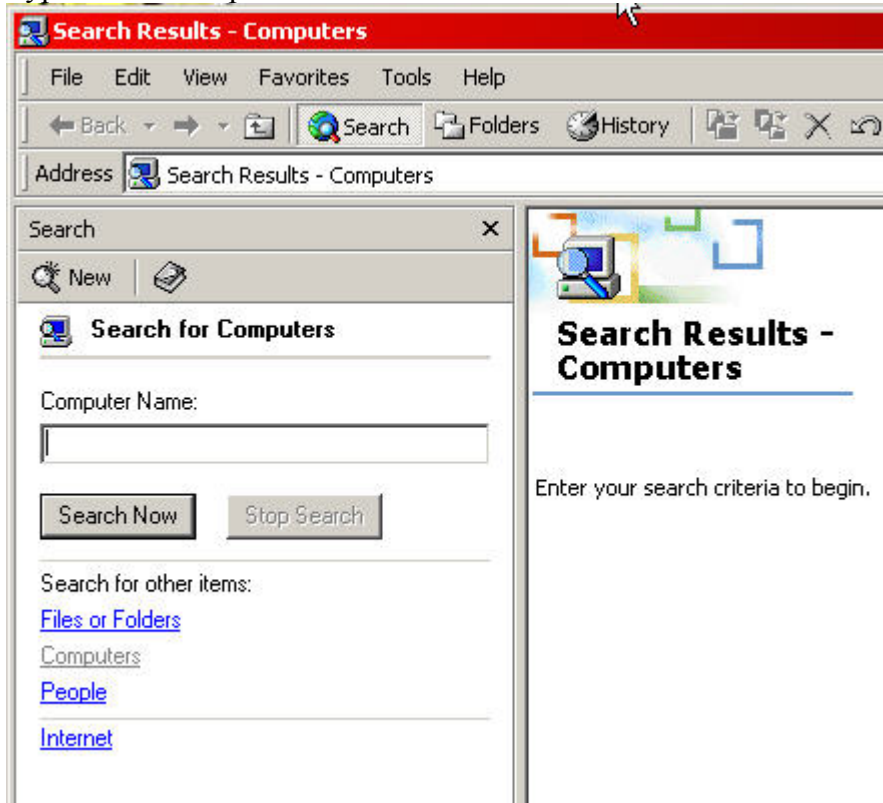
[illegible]

Search Results - Computers

File Edit View Favorites Tools Help

Back Search Folders History

Address Search Results - Computers

Search ×

New

Search for Computers

Computer Name:

Search Now Stop Search

Search for other items:

Files or Folders

Computers

People

Internet

Search Results - Computers

Enter your search criteria to begin.